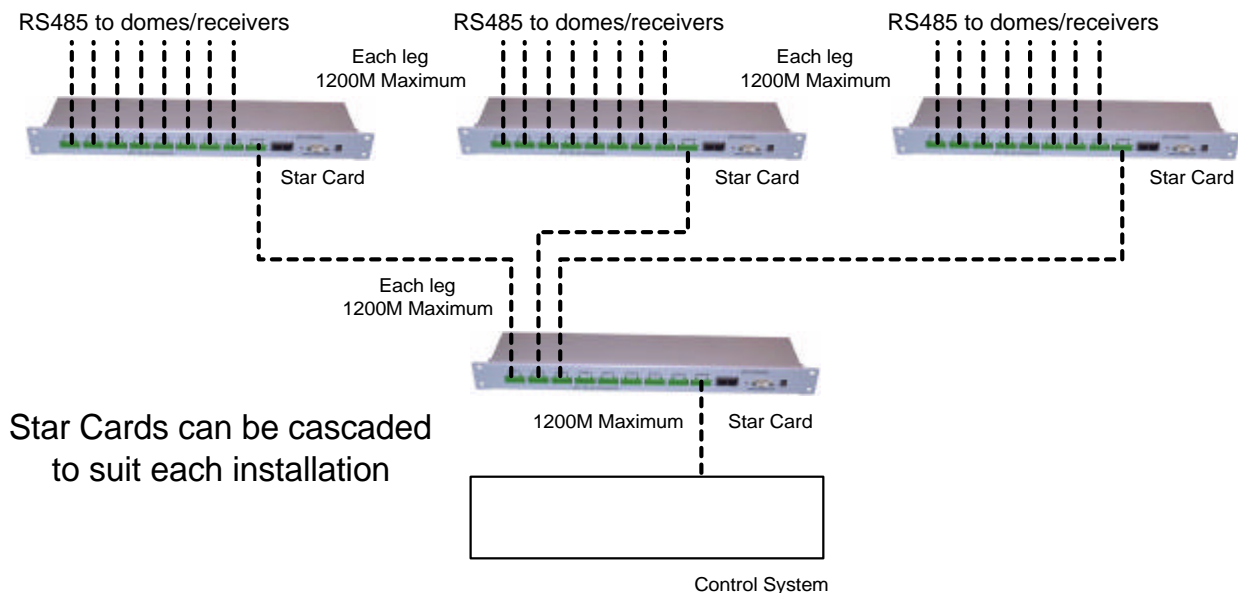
RS485 to domes/receivers

RS485 to domes/receivers

RS485 to domes/receivers

Each leg
1200M Maximum

Each leg
1200M Maximum

Star Card

Star Card

Star Card

Each leg
1200M Maximum

Star Cards can be cascaded to suit each installation

1200M Maximum

Star Card

Control System